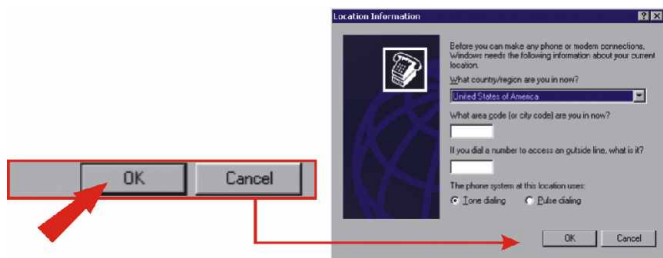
OK

Cancel

Location Information

?

X

Before you can make any phone or modem connections, Windows needs the following information about your current location.

What country/region are you in now?

United States of America

What area code (or city code) are you in now?

If you dial a number to access an outside line, what is it?

The phone system at this location uses:

Tone dialing

Pulse dialing

OK

Cancel